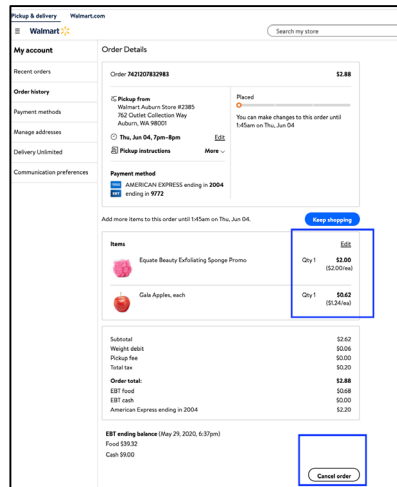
Pickup & delivery Walmart.com

≡ Walmart

Search my store

My account

Recent orders

Order history

Payment methods

Manage addresses

Delivery Unlimited

Communication preferences

Order Details

Order 7421207832983 $2.88

Pickup from
Walmart Auburn Store #2385
762 Outlet Collection Way
Auburn, WA 98001

Placed

You can make changes to this order until 1:45am on Thu, Jun 04

Thu, Jun 04, 7pm-8pm Edit

Pickup instructions More

Payment method
AMERICAN EXPRESS ending in 2004
EBT ending in 9772

Add more items to this order until 1:45am on Thu, Jun 04.

Keep shopping

Items Edit

Equate Beauty Exfoliating Sponge Promo Qty 1 $2.00 ($2.00/ea)

Gala Apples, each Qty 1 $0.62 ($1.24/ea)

| | |
|---|---|
| Subtotal | $2.62 |
| Weight debit | $0.06 |
| Pickup fee | $0.00 |
| Total tax | $0.20 |
| Order total: | $2.88 |
| EBT food | $0.68 |
| EBT cash | $0.00 |
| American Express ending in 2004 | $2.20 |

EBT ending balance (May 29, 2020, 6:37pm)
Food $39.32
Cash $9.00

Cancel order